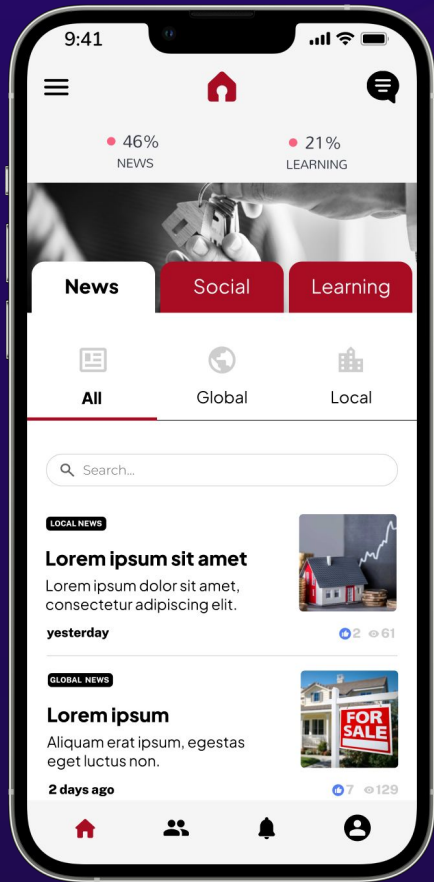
9:41

46%
NEWS

21%
LEARNING

News
Social
Learning

All
Global
Local

Search...

LOCAL NEWS
Lorem ipsum sit amet
Lorem ipsum dolor sit amet, consectetur adipiscing elit.
yesterday
2 61

GLOBAL NEWS
Lorem ipsum
Aliquam erat ipsum, egestas eget luctus non.
2 days ago
7 129

FOR SALE